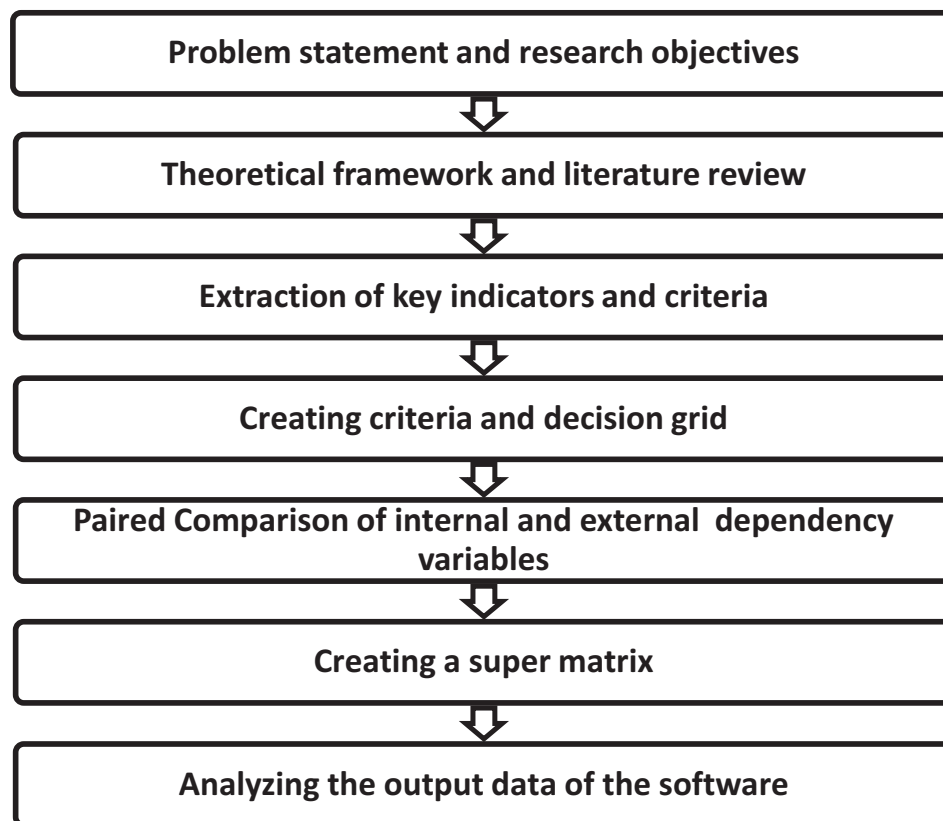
Problem statement and research objectives

Theoretical framework and literature review

Extraction of key indicators and criteria

Creating criteria and decision grid

Paired Comparison of internal and external dependency variables

Creating a super matrix

Analyzing the output data of the software